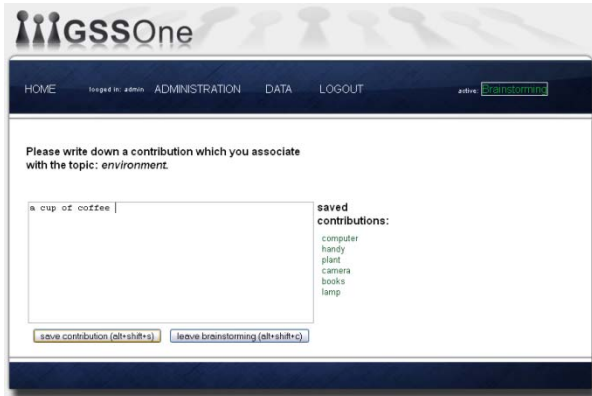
GSSOne

HOME logged in: admin ADMINISTRATION DATA LOGOUT active: Brainstorming

Please write down a contribution which you associate with the topic: *environment*.

a cup of coffee

saved contributions:

computer
handy
plant
camera
books
lamp

save contribution (alt+shift+s) leave brainstorming (alt+shift+c)